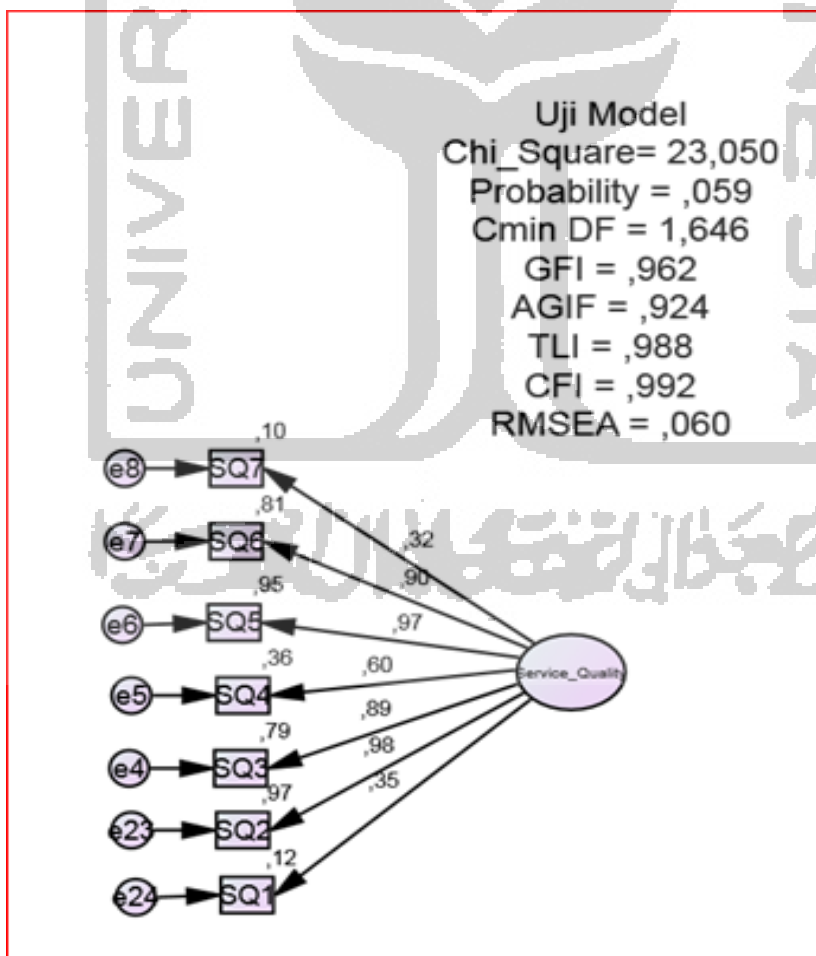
Uji Model
Chi_Square= 23,050
Probability = ,059
Cmin DF = 1,646
GFI = ,962
AGIF = ,924
TLI = ,988
CFI = ,992
RMSEA = ,060

,10
e8 SQ7
,81
e7 SQ6
,95
e6 SQ5
,36
e5 SQ4
,79
e4 SQ3
,97
e23 SQ2
,12
e24 SQ1

,32
,90
,97
,60
,89
,98
,35

Service_Quality